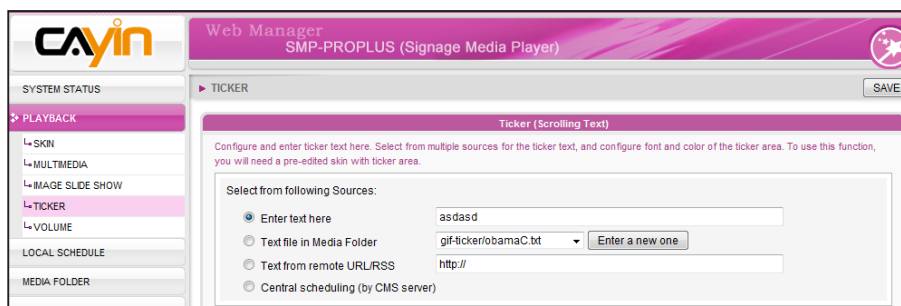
CAYIN

Web Manager
SMP-PROPLUS (Signage Media Player)

SYSTEM STATUS

PLAYBACK

SKIN
MULTIMEDIA
IMAGE SLIDE SHOW
TICKER
VOLUME

LOCAL SCHEDULE

MEDIA FOLDER

▶ TICKER

SAVE

Ticker (Scrolling Text)

Configure and enter ticker text here. Select from multiple sources for the ticker text, and configure font and color of the ticker area. To use this function, you will need a pre-edited skin with ticker area.

Select from following Sources:

Enter text here asdasd

Text file in Media Folder gif-ticker/obamaC.txt Enter a new one

Text from remote URL/RSS http://

Central scheduling (by CMS server)